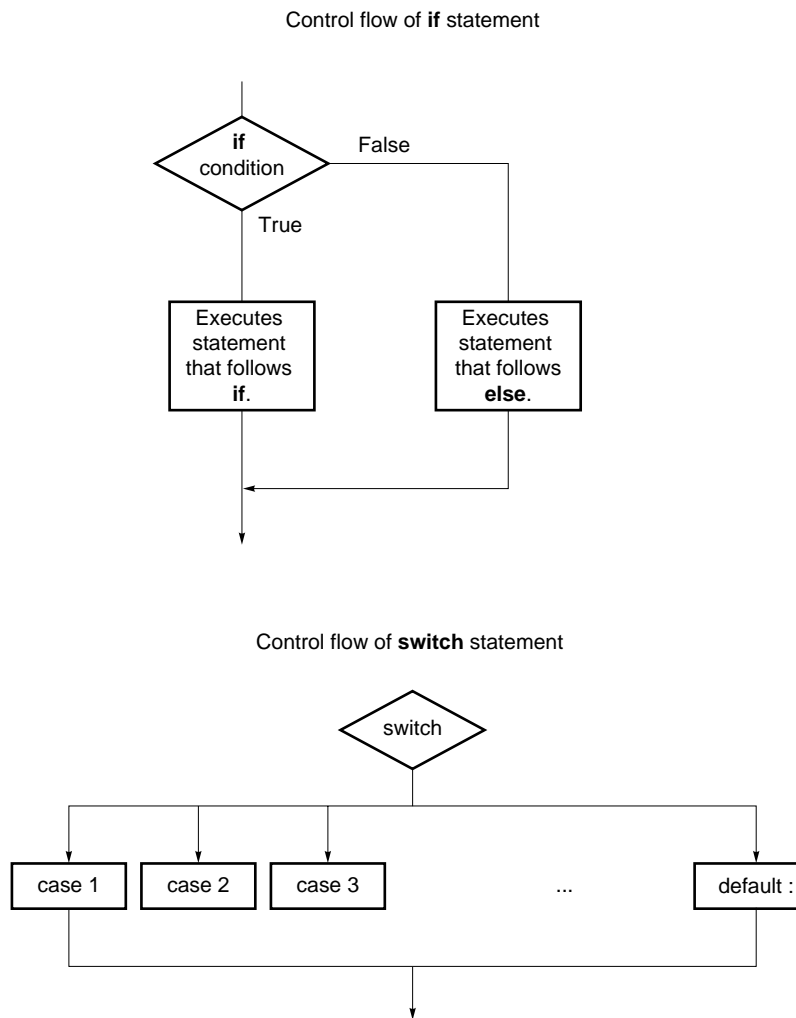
Control flow of **if** statement

**if** condition

False

True

Executes statement that follows **if**.

Executes statement that follows **else**.

Control flow of **switch** statement

switch

case 1

case 2

case 3

...

default :